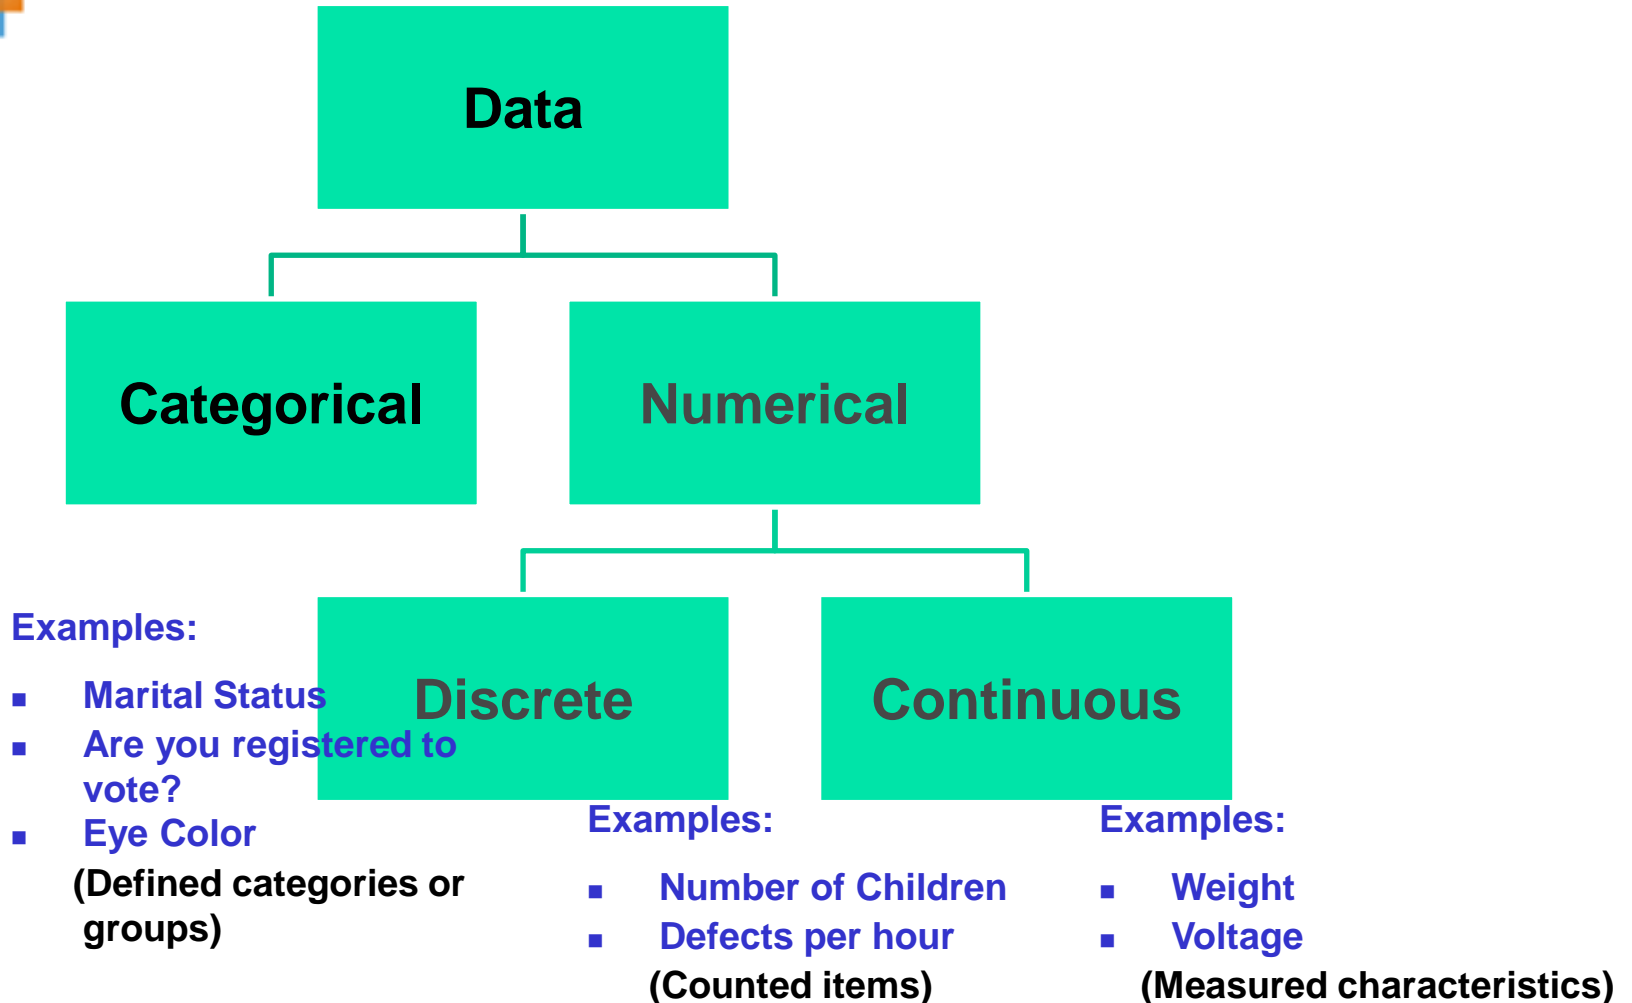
Data

Categorical

Numerical

Discrete

Continuous

Examples:

- Marital Status
- Are you registered to vote?
- Eye Color

(Defined categories or groups)

Examples:

- Number of Children
- Defects per hour

(Counted items)

Examples:

- Weight
- Voltage

(Measured characteristics)